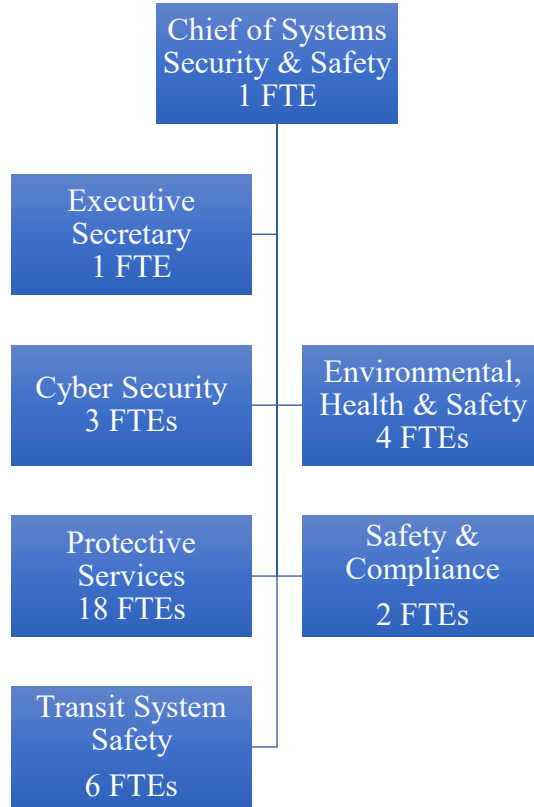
Chief of Systems Security & Safety
1 FTE

Executive Secretary
1 FTE

Cyber Security
3 FTEs

Environmental, Health & Safety
4 FTEs

Protective Services
18 FTEs

Safety & Compliance
2 FTEs

Transit System Safety
6 FTEs